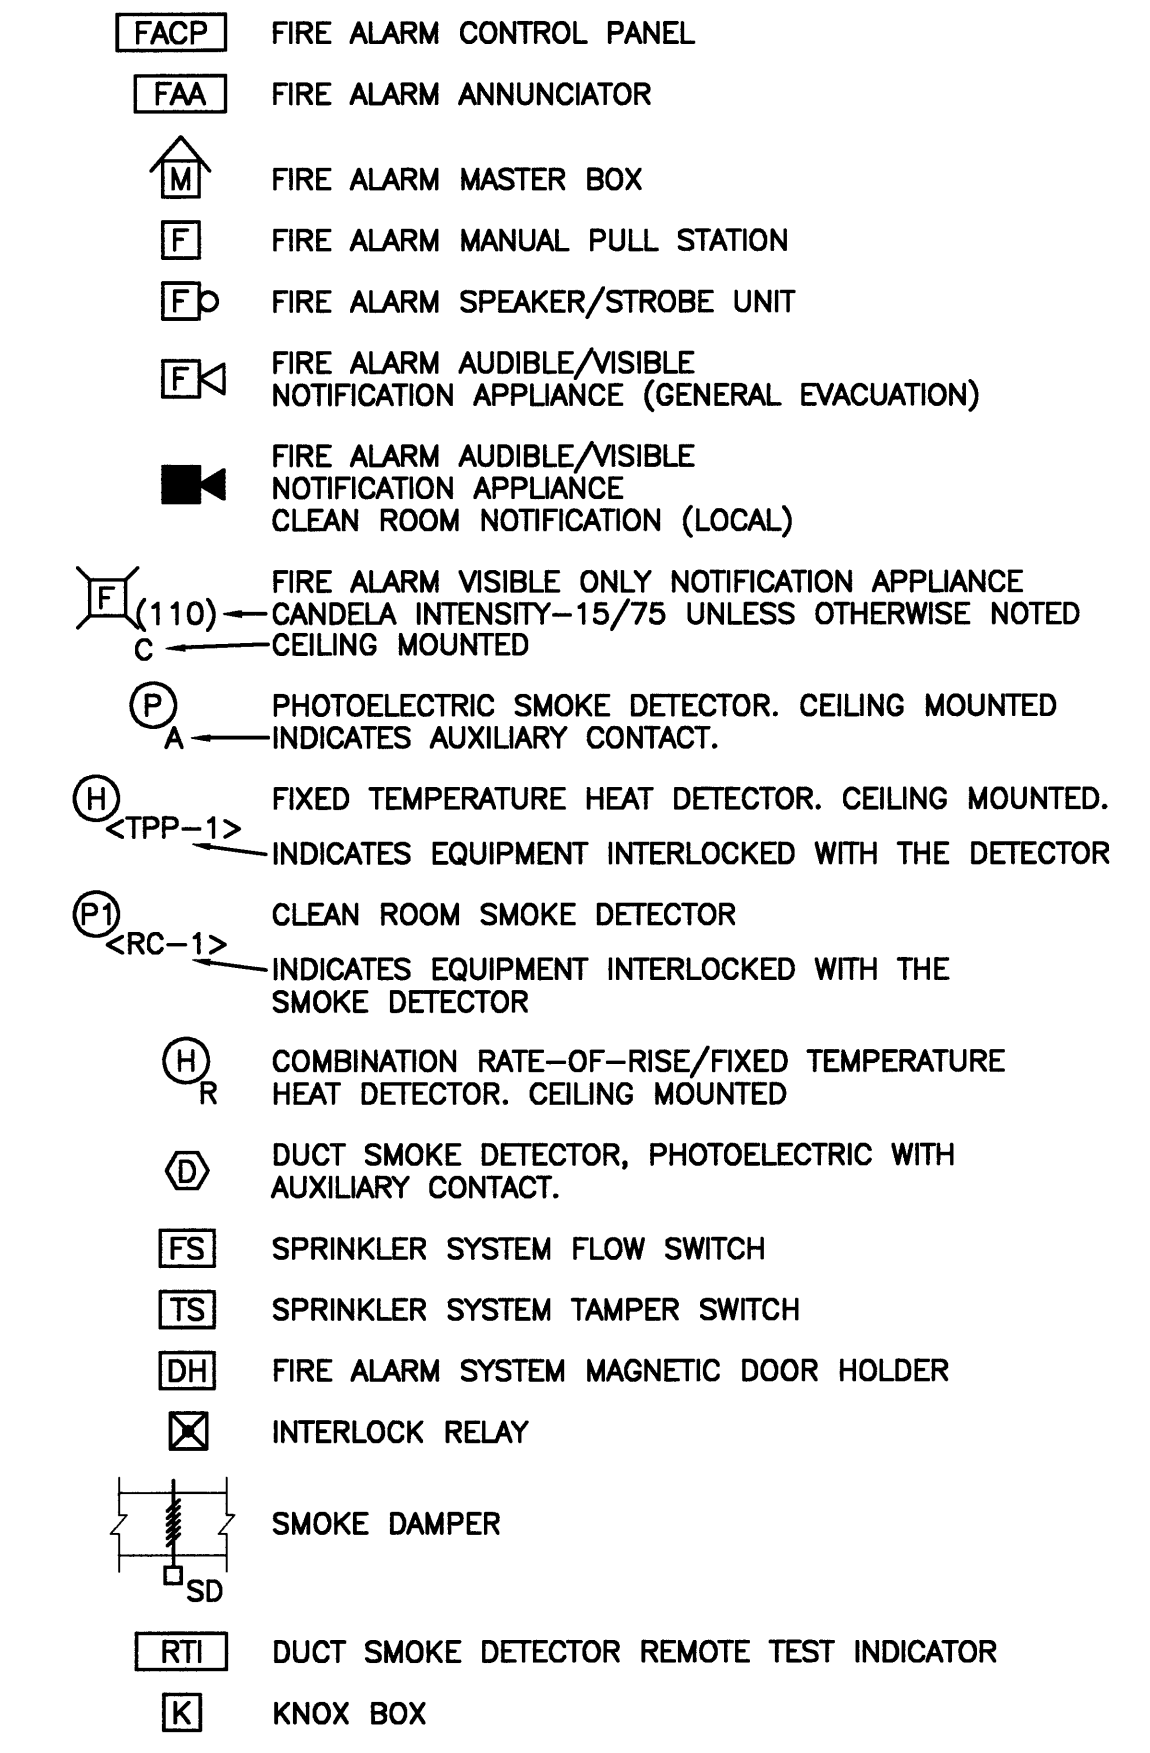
FACP FIRE ALARM CONTROL PANEL

FAA FIRE ALARM ANNUNCIATOR

M FIRE ALARM MASTER BOX

F FIRE ALARM MANUAL PULL STATION

F FIRE ALARM SPEAKER/STROBE UNIT

F FIRE ALARM AUDIBLE/VISIBLE NOTIFICATION APPLIANCE (GENERAL EVACUATION)

FIRE ALARM AUDIBLE/VISIBLE NOTIFICATION APPLIANCE CLEAN ROOM NOTIFICATION (LOCAL)

F (110) C FIRE ALARM VISIBLE ONLY NOTIFICATION APPLIANCE CANDELA INTENSITY-15/75 UNLESS OTHERWISE NOTED CEILING MOUNTED

P A PHOTOELECTRIC SMOKE DETECTOR. CEILING MOUNTED INDICATES AUXILIARY CONTACT.

H <TPP-1> FIXED TEMPERATURE HEAT DETECTOR. CEILING MOUNTED. INDICATES EQUIPMENT INTERLOCKED WITH THE DETECTOR

P1 <RC-1> CLEAN ROOM SMOKE DETECTOR INDICATES EQUIPMENT INTERLOCKED WITH THE SMOKE DETECTOR

H R COMBINATION RATE-OF-RISE/FIXED TEMPERATURE HEAT DETECTOR. CEILING MOUNTED

D DUCT SMOKE DETECTOR, PHOTOELECTRIC WITH AUXILIARY CONTACT.

FS SPRINKLER SYSTEM FLOW SWITCH

TS SPRINKLER SYSTEM TAMPER SWITCH

DH FIRE ALARM SYSTEM MAGNETIC DOOR HOLDER

INTERLOCK RELAY

SD SMOKE DAMPER

RTI DUCT SMOKE DETECTOR REMOTE TEST INDICATOR

K KNOX BOX